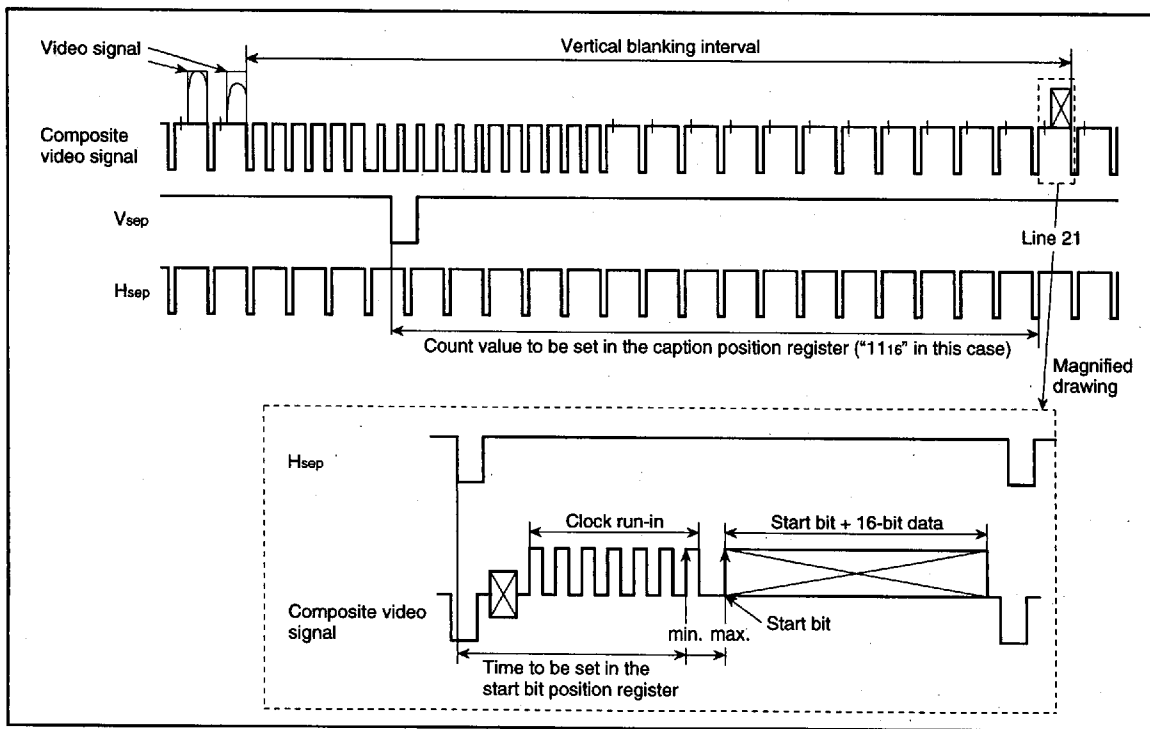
Video signal

Vertical blanking interval

Composite video signal

$V_{sep}$

Line 21

$H_{sep}$

Count value to be set in the caption position register ("$11_{16}$" in this case)

Magnified drawing

$H_{sep}$

Clock run-in

Start bit + 16-bit data

Composite video signal

Start bit

min. max.

Time to be set in the start bit position register